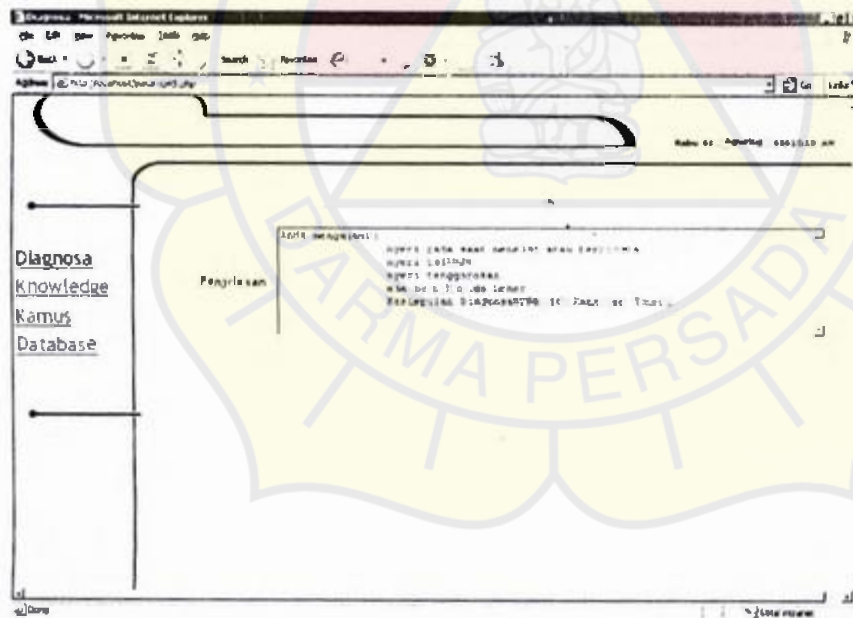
Diagnosa - Microsoft Internet Explorer

File Edit View Favorites Tools Help

Back Search Favorites

Address http://localhost/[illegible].php Go Links

Rabu 02 Agustus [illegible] AM

Diagnosa
Knowledge
Kamus
Database

Penjelasan

Anda mengalami:
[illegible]
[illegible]
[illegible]
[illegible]
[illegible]

Done Local intranet

ARMA PERSADA